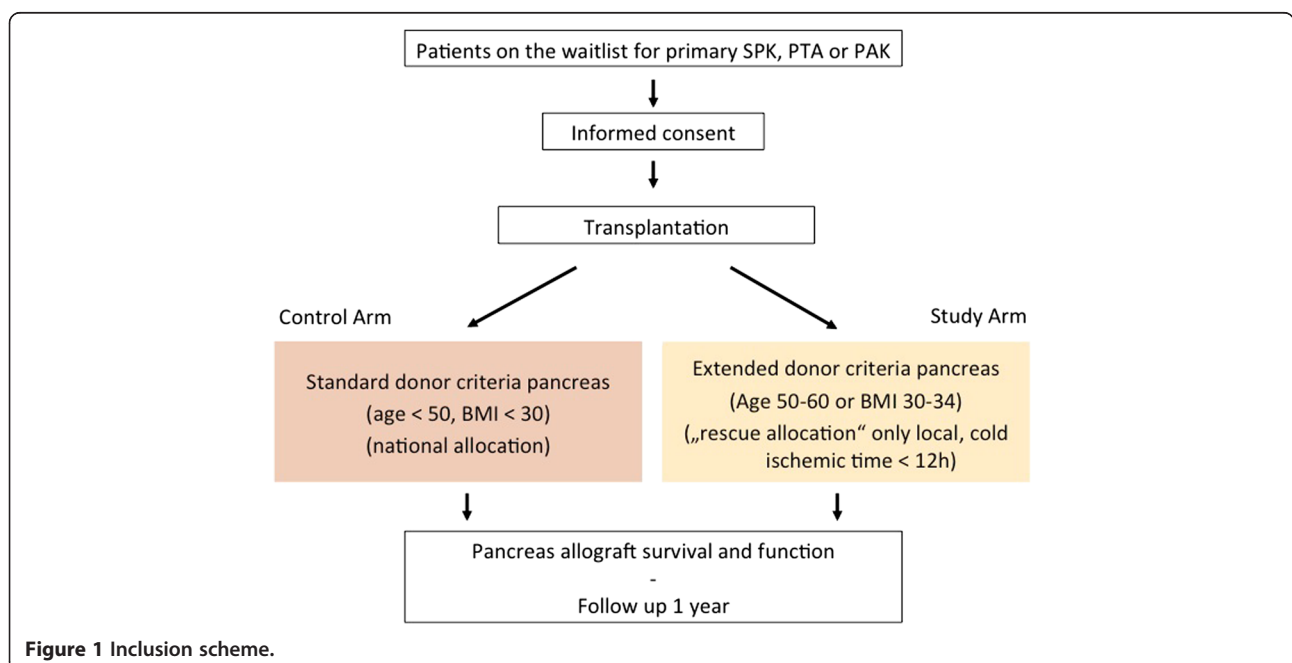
Patients on the waitlist for primary SPK, PTA or PAK

Informed consent

Transplantation

Control Arm

Study Arm

Standard donor criteria pancreas
(age < 50, BMI < 30)
(national allocation)

Extended donor criteria pancreas
(Age 50-60 or BMI 30-34)
(„rescue allocation" only local, cold ischemic time < 12h)

Pancreas allograft survival and function
-
Follow up 1 year

Figure 1 Inclusion scheme.